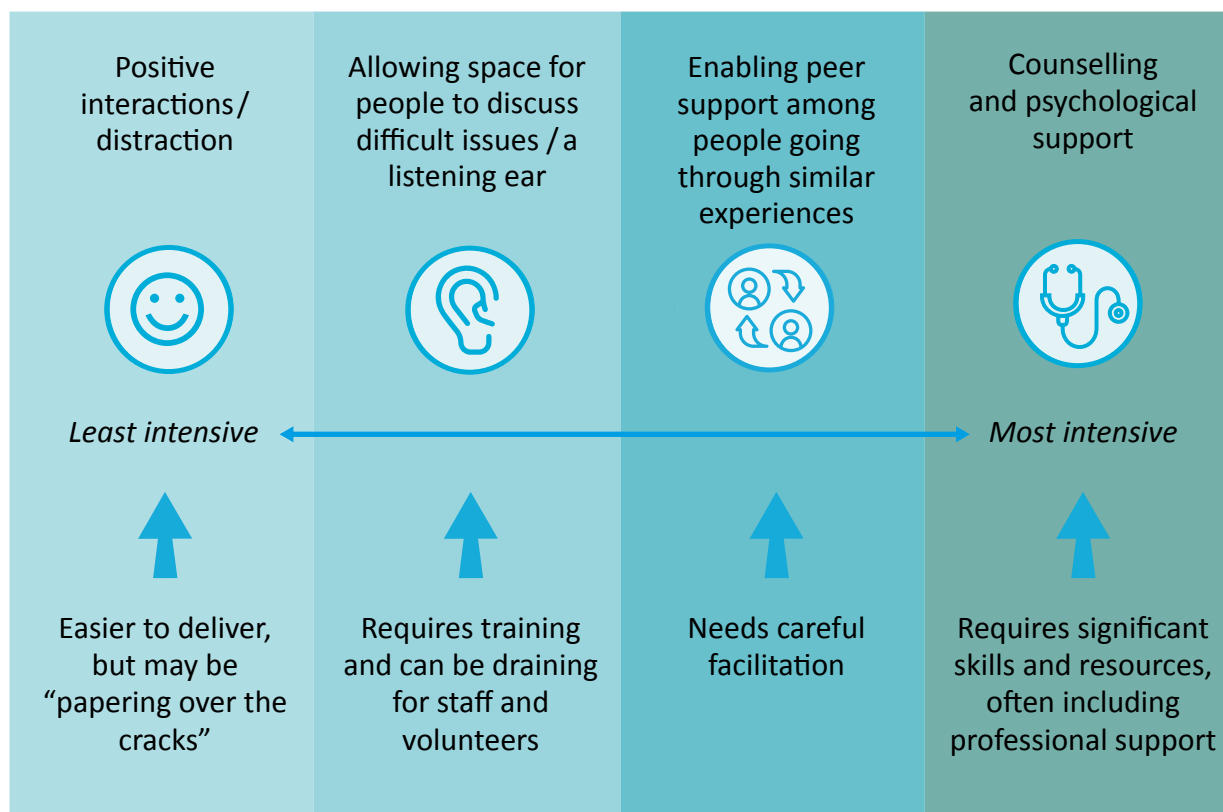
Positive interactions / distraction

Allowing space for people to discuss difficult issues / a listening ear

Enabling peer support among people going through similar experiences

Counselling and psychological support

Least intensive

Most intensive

Easier to deliver, but may be "papering over the cracks"

Requires training and can be draining for staff and volunteers

Needs careful facilitation

Requires significant skills and resources, often including professional support